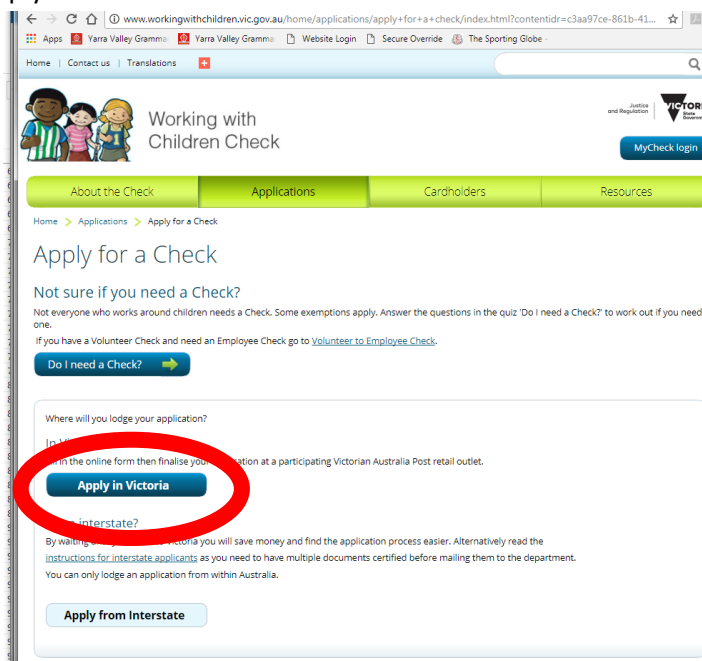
www.workingwithchildren.vic.gov.au/home/applications/apply+for+a+check/index.html?contentidr=c3aa97ce-861b-41...

Apps Yarra Valley Gramma Yarra Valley Gramma Website Login Secure Override The Sporting Globe

Home | Contact us | Translations

Working with Children Check

Justice and Regulation

VICTORI State Govern

MyCheck login

About the Check | Applications | Cardholders | Resources

Home > Applications > Apply for a Check

Apply for a Check

Not sure if you need a Check?

Not everyone who works around children needs a Check. Some exemptions apply. Answer the questions in the quiz 'Do I need a Check?' to work out if you need one.

If you have a Volunteer Check and need an Employee Check go to Volunteer to Employee Check.

Do I need a Check?

Where will you lodge your application?

In Vi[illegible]

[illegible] in the online form then finalise you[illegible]ation at a participating Victorian Australia Post retail outlet.

Apply in Victoria

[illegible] interstate?

By waiting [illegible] Victoria you will save money and find the application process easier. Alternatively read the instructions for interstate applicants as you need to have multiple documents certified before mailing them to the department.

You can only lodge an application from within Australia.

Apply from Interstate